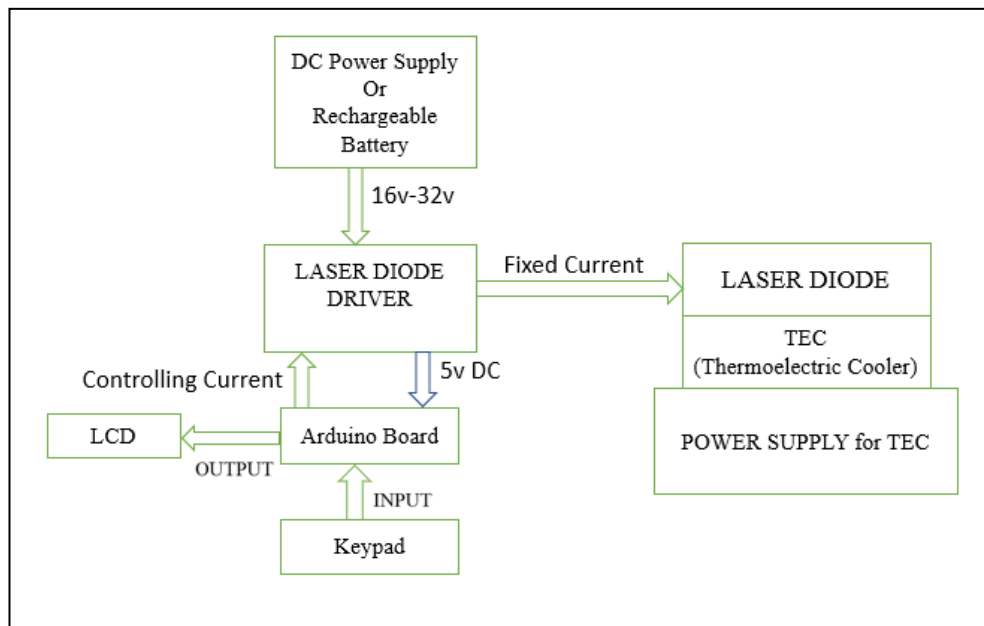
DC Power Supply
Or
Rechargeable
Battery

16v-32v

LASER DIODE
DRIVER

Fixed Current

LASER DIODE

TEC
(Thermoelectric Cooler)

POWER SUPPLY for TEC

Controlling Current

5v DC

LCD

Arduino Board

OUTPUT

INPUT

Keypad